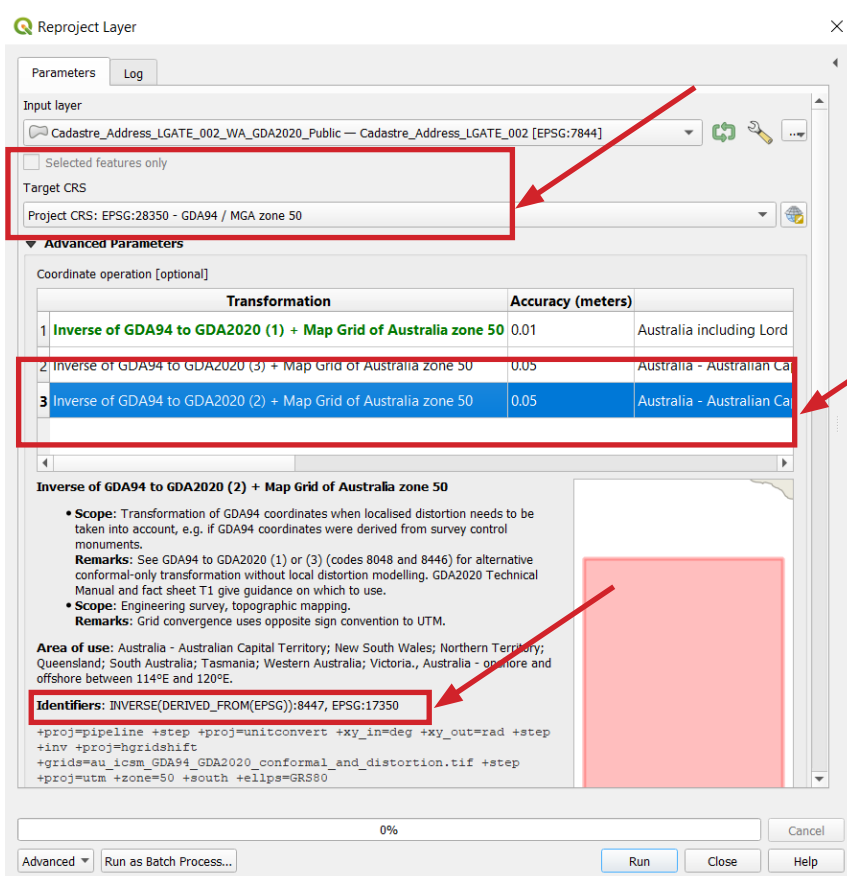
Reproject Layer

Parameters | Log

Input layer

Cadastre_Address_LGATE_002_WA_GDA2020_Public — Cadastre_Address_LGATE_002 [EPSG:7844]

Selected features only

Target CRS

Project CRS: EPSG:28350 - GDA94 / MGA zone 50

Advanced Parameters

Coordinate operation [optional]

| | Transformation | Accuracy (meters) | |
|---|---|---|---|
| 1 | Inverse of GDA94 to GDA2020 (1) + Map Grid of Australia zone 50 | 0.01 | Australia including Lord |
| 2 | Inverse of GDA94 to GDA2020 (3) + Map Grid of Australia zone 50 | 0.05 | Australia - Australian Ca |
| 3 | Inverse of GDA94 to GDA2020 (2) + Map Grid of Australia zone 50 | 0.05 | Australia - Australian Ca |

Inverse of GDA94 to GDA2020 (2) + Map Grid of Australia zone 50

- Scope: Transformation of GDA94 coordinates when localised distortion needs to be taken into account, e.g. if GDA94 coordinates were derived from survey control monuments.
Remarks: See GDA94 to GDA2020 (1) or (3) (codes 8048 and 8446) for alternative conformal-only transformation without local distortion modelling. GDA2020 Technical Manual and fact sheet T1 give guidance on which to use.
- Scope: Engineering survey, topographic mapping.
Remarks: Grid convergence uses opposite sign convention to UTM.

Area of use: Australia - Australian Capital Territory; New South Wales; Northern Territory; Queensland; South Australia; Tasmania; Western Australia; Victoria., Australia - onshore and offshore between 114°E and 120°E.

Identifiers: INVERSE(DERIVED_FROM(EPSG)):8447, EPSG:17350

+proj=pipeline +step +proj=unitconvert +xy_in=deg +xy_out=rad +step +inv +proj=hgridshift +grids=au_icsm_GDA94_GDA2020_conformal_and_distortion.tif +step +proj=utm +zone=50 +south +ellps=GRS80

0%

Cancel

Advanced | Run as Batch Process... | Run | Close | Help